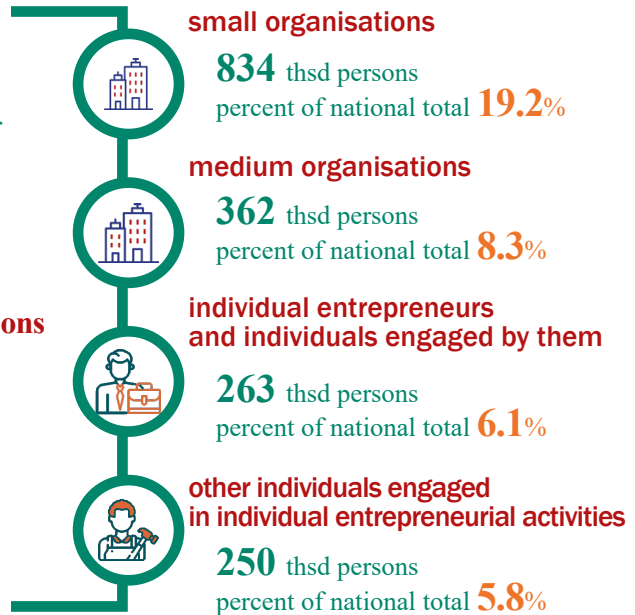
ons

small organisations

834 thsd persons
percent of national total 19.2%

medium organisations

362 thsd persons
percent of national total 8.3%

individual entrepreneurs and individuals engaged by them

263 thsd persons
percent of national total 6.1%

other individuals engaged in individual entrepreneurial activities

250 thsd persons
percent of national total 5.8%